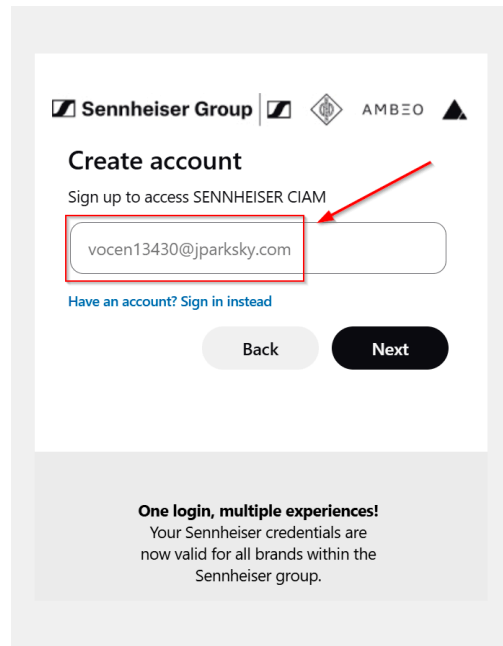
Sennheiser Group AMBΞO

Create account

Sign up to access SENNHEISER CIAM

vocen13430@jparksky.com

Have an account? Sign in instead

Back Next

One login, multiple experiences!
Your Sennheiser credentials are now valid for all brands within the Sennheiser group.